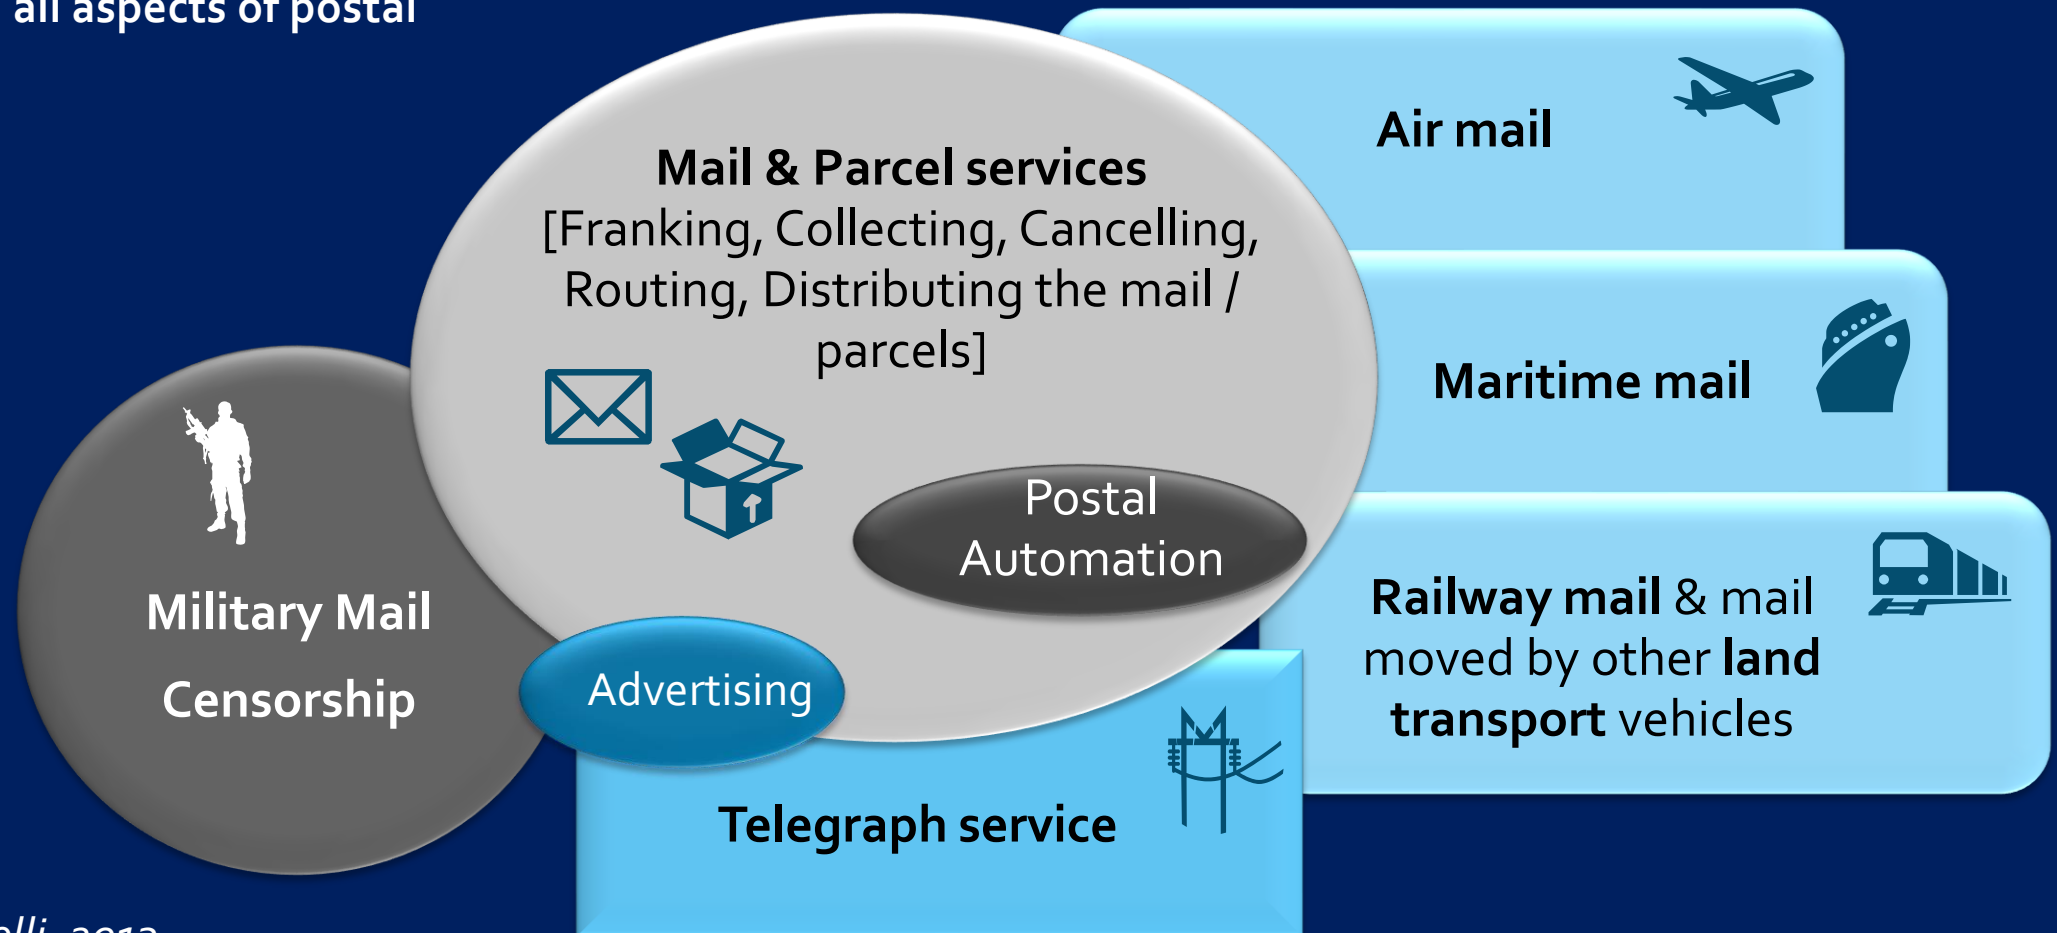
all aspects of postal

Mail & Parcel services [Franking, Collecting, Cancelling, Routing, Distributing the mail / parcels]

Postal Automation

Advertising

Military Mail

Censorship

Air mail

Maritime mail

Railway mail & mail moved by other land transport vehicles

Telegraph service

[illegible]lli, 2013